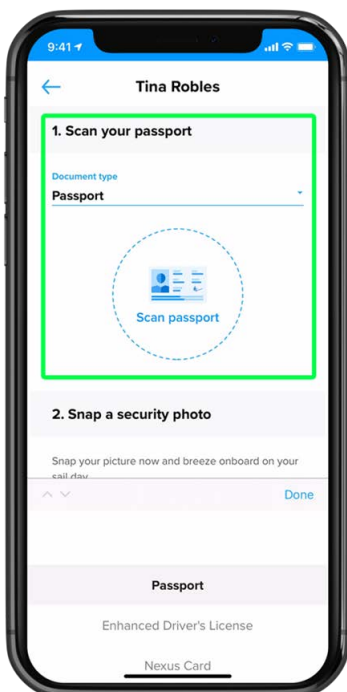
9:41

Tina Robles

1. Scan your passport

Document type
Passport

Scan passport

2. Snap a security photo

Snap your picture now and breeze onboard on your sail day

Done

Passport

Enhanced Driver's License

Nexus Card